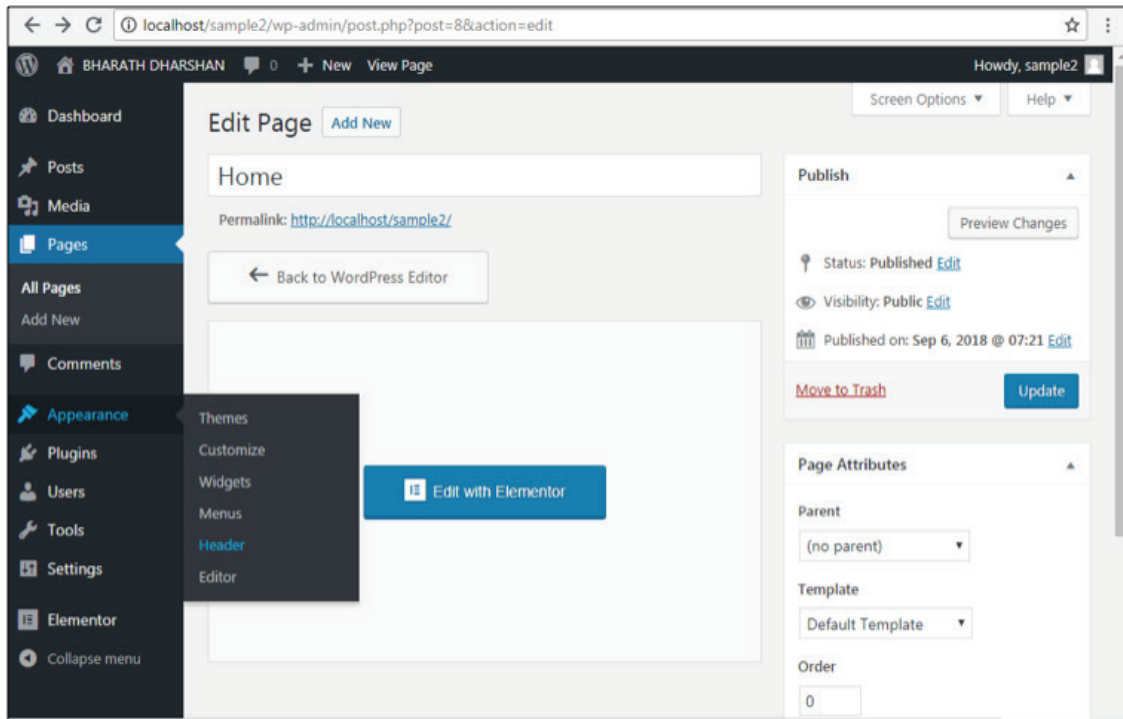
localhost/sample2/wp-admin/post.php?post=8&action=edit

BHARATH DHARSHAN 0 New View Page Howdy, sample2

Dashboard
Posts
Media
Pages
All Pages
Add New
Comments
Appearance
Plugins
Users
Tools
Settings
Elementor
Collapse menu

Themes
Customize
Widgets
Menus
Header
Editor

Screen Options ▼ Help ▼

Edit Page Add New

Home

Permalink: http://localhost/sample2/

← Back to WordPress Editor

Edit with Elementor

Publish

Preview Changes

Status: Published Edit

Visibility: Public Edit

Published on: Sep 6, 2018 @ 07:21 Edit

Move to Trash

Update

Page Attributes

Parent

(no parent)

Template

Default Template

Order

0